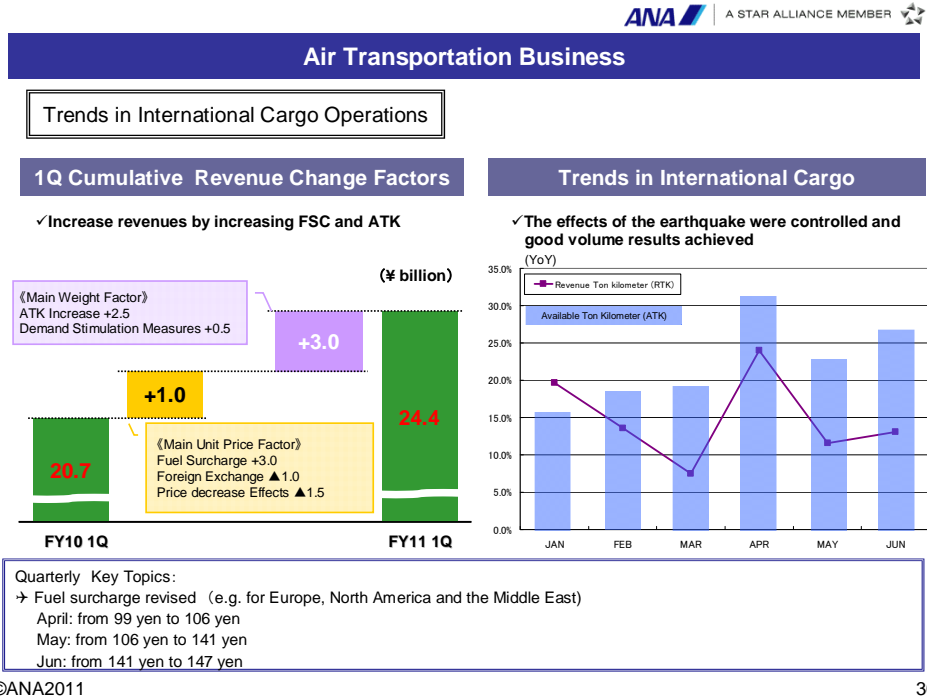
ANA | A STAR ALLIANCE MEMBER

Air Transportation Business

Trends in International Cargo Operations

1Q Cumulative Revenue Change Factors

✓Increase revenues by increasing FSC and ATK

(¥ billion)

《Main Weight Factor》
ATK Increase +2.5
Demand Stimulation Measures +0.5

+3.0

+1.0

24.4

20.7

《Main Unit Price Factor》
Fuel Surcharge +3.0
Foreign Exchange ▲1.0
Price decrease Effects ▲1.5

FY10 1Q

FY11 1Q

Trends in International Cargo

✓The effects of the earthquake were controlled and good volume results achieved

(YoY)

Revenue Ton kilometer (RTK)

Available Ton Kilometer (ATK)

35.0%
30.0%
25.0%
20.0%
15.0%
10.0%
5.0%
0.0%

JAN FEB MAR APR MAY JUN

Quarterly Key Topics:
✈ Fuel surcharge revised (e.g. for Europe, North America and the Middle East)
April: from 99 yen to 106 yen
May: from 106 yen to 141 yen
Jun: from 141 yen to 147 yen

©ANA2011

3